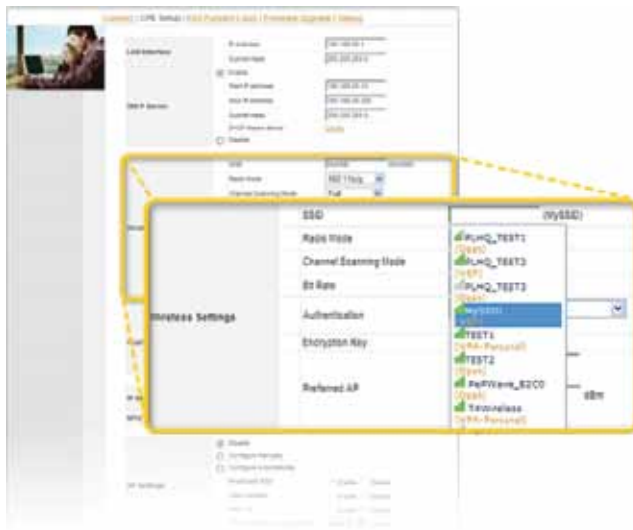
Wireless Settings

SSID

(MySSID)

Radio Mode

Channel Scanning Mode

Bit Rate

Authentication

Encryption Key

Preferred AP

PLHQ_TEST1

[Open]

PLHQ_TEST3

[WEP]

PLHQ_TEST3

[Open]

MySSID

TEST1

[WPA-Personal]

TEST2

[Open]

PePWave_S2C0

[Open]

TWireless

[WPA-Personal]

dBm